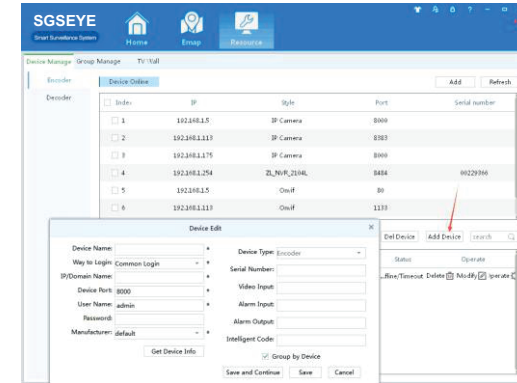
SGSEYE
Smart Surveillance System
Home
Emap
Resource
? – ×

Device Manage Group Manage TV Wall

Encoder
Decoder

Device Online
Add Refresh

| Index | IP | Style | Port | Serial number |
|---|---|---|---|---|
| 1 | 192.168.1.5 | IP Camera | 8000 | |
| 2 | 192.168.1.113 | IP Camera | 8383 | |
| 3 | 192.168.1.175 | IP Camera | 8000 | |
| 4 | 192.168.1.254 | ZL_NVR_2104L | 8484 | 00229366 |
| 5 | 192.168.1.5 | Onvif | 80 | |
| 6 | 192.168.1.113 | Onvif | 1133 | |

Del Device Add Device search
Status Operate
ffline/Timeout Delete Modify Operate

Device Edit ×
Device Name: *
Way to Login: Common Login *
IP/Domain Name: *
Device Port: 8000 *
User Name: admin *
Password:
Manufacturer: default *
Get Device Info
Device Type: Encoder *
Serial Number:
Video Input: *
Alarm Input: *
Alarm Output: *
Intelligent Code:
Group by Device
Save and Continue Save Cancel